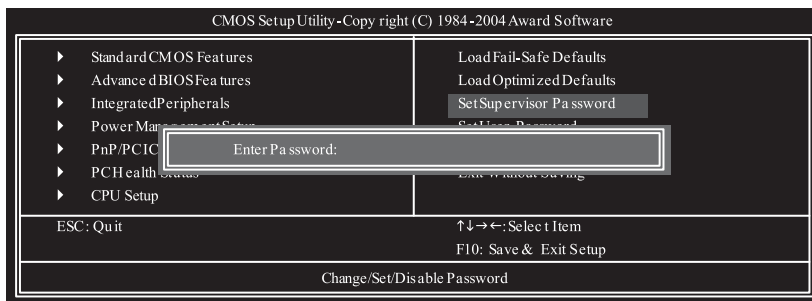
CMOS Setup Utility-Copy right (C) 1984-2004 Award Software

Standard CMOS Features
Advanced BIOS Features
Integrated Peripherals
Power Man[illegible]
PnP/PCI C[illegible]
PC Health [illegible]
CPU Setup

Load Fail-Safe Defaults
Load Optimized Defaults
Set Supervisor Password
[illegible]
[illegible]

Enter Password:

ESC: Quit
↑↓→←: Select Item
F10: Save & Exit Setup

Change/Set/Disable Password